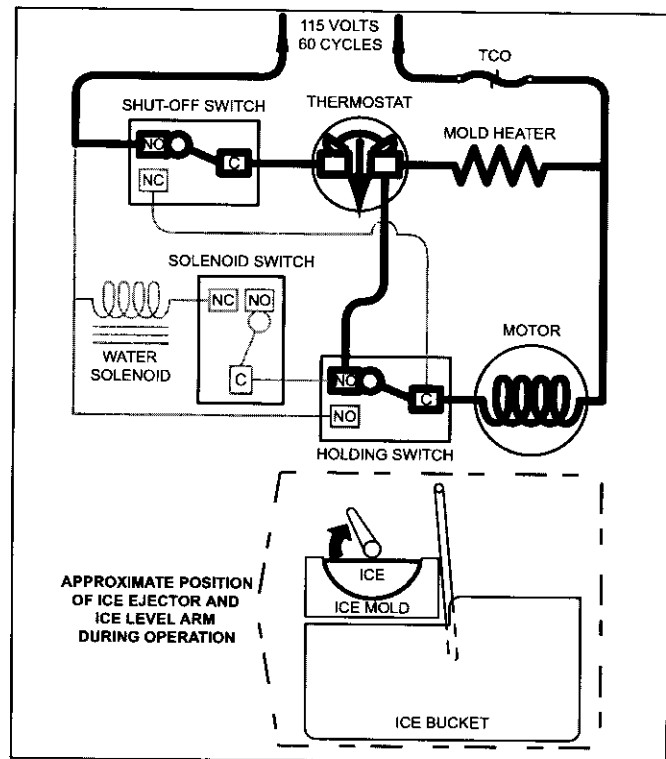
115 VOLTS
60 CYCLES

TCO

SHUT-OFF SWITCH

THERMOSTAT

MOLD HEATER

NO

C

NC

SOLENOID SWITCH

NC

NO

WATER
SOLENOID

C

MOTOR

NO

C

NO

HOLDING SWITCH

ICE

ICE MOLD

APPROXIMATE POSITION OF ICE EJECTOR AND ICE LEVEL ARM DURING OPERATION

ICE BUCKET